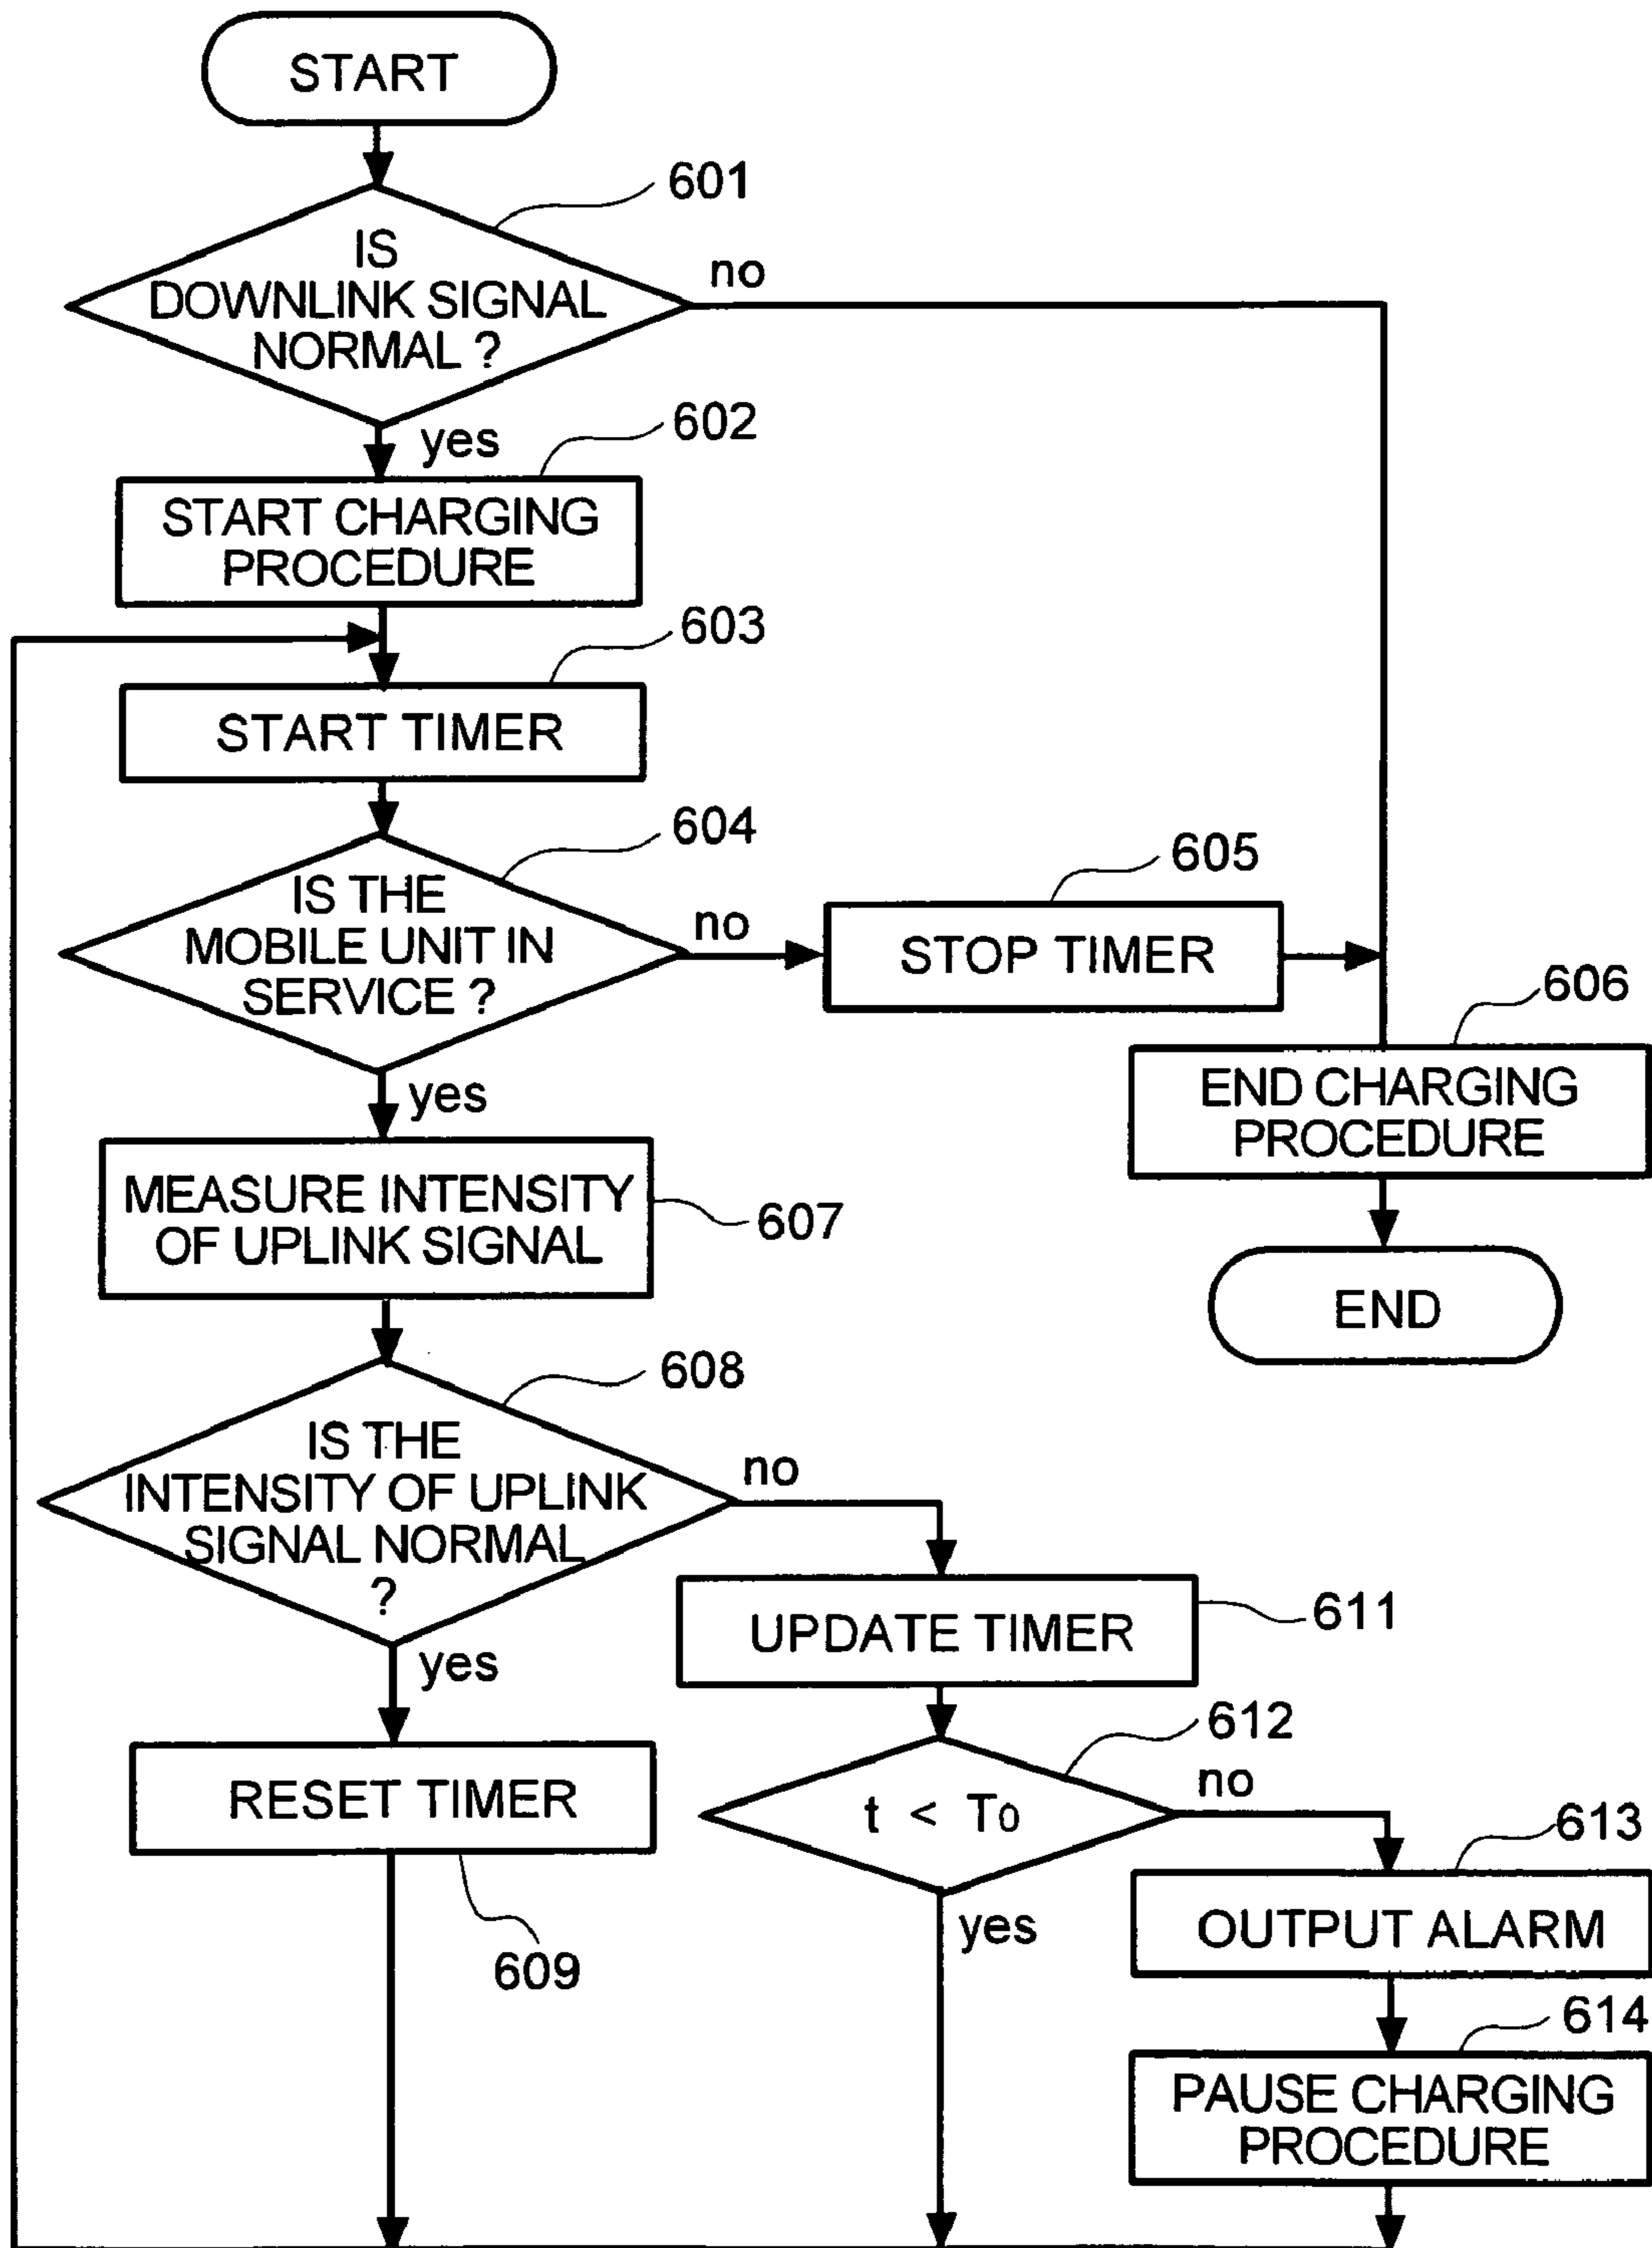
START

601

IS DOWNLINK SIGNAL NORMAL ?

no

yes

602

START CHARGING PROCEDURE

603

START TIMER

604

IS THE MOBILE UNIT IN SERVICE ?

no

605

STOP TIMER

606

END CHARGING PROCEDURE

END

yes

MEASURE INTENSITY OF UPLINK SIGNAL

607

608

IS THE INTENSITY OF UPLINK SIGNAL NORMAL ?

no

UPDATE TIMER

611

yes

612

RESET TIMER

$t < T_0$

no

613

OUTPUT ALARM

609

yes

614

PAUSE CHARGING PROCEDURE